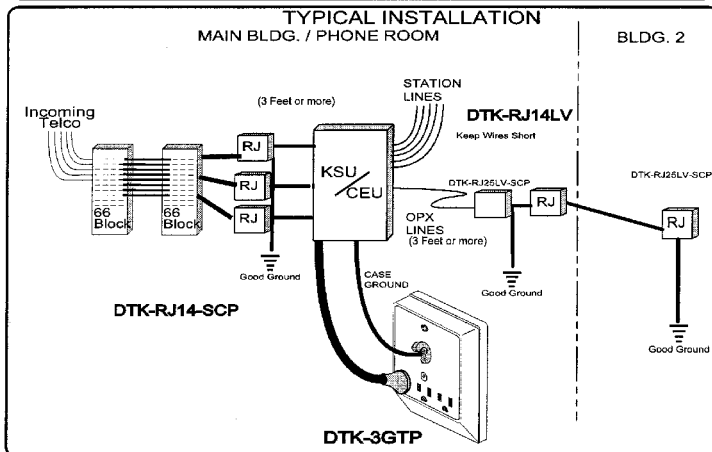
TYPICAL INSTALLATION
MAIN BLDG. / PHONE ROOM
BLDG. 2

Incoming Telco
66 Block
66 Block
RJ
RJ
RJ
Good Ground
(3 Feet or more)
KSU / CEU
STATION LINES
DTK-RJ14LV
Keep Wires Short
DTK-RJ25LV-SCP
OPX LINES
(3 Feet or more)
RJ
Good Ground
DTK-RJ25LV-SCP
RJ
Good Ground
CASE GROUND
DTK-RJ14-SCP
DTK-3GTP